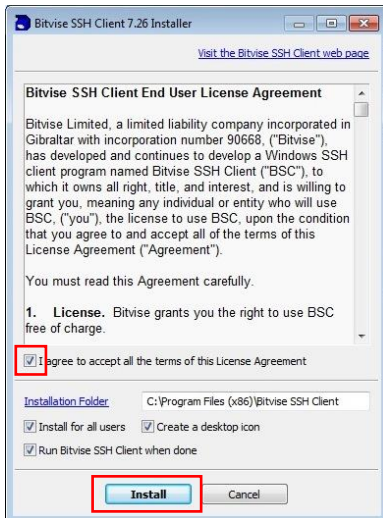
Bitvise SSH Client 7.26 Installer

Visit the Bitvise SSH Client web page

Bitvise SSH Client End User License Agreement

Bitvise Limited, a limited liability company incorporated in Gibraltar with incorporation number 90668, ("Bitvise"), has developed and continues to develop a Windows SSH client program named Bitvise SSH Client ("BSC"), to which it owns all right, title, and interest, and is willing to grant you, meaning any individual or entity who will use BSC, ("you"), the license to use BSC, upon the condition that you agree to and accept all of the terms of this License Agreement ("Agreement").

You must read this Agreement carefully.

1. License. Bitvise grants you the right to use BSC free of charge.

I agree to accept all the terms of this License Agreement

Installation Folder C:\Program Files (x86)\Bitvise SSH Client

Install for all users

Create a desktop icon

Run Bitvise SSH Client when done

Install

Cancel